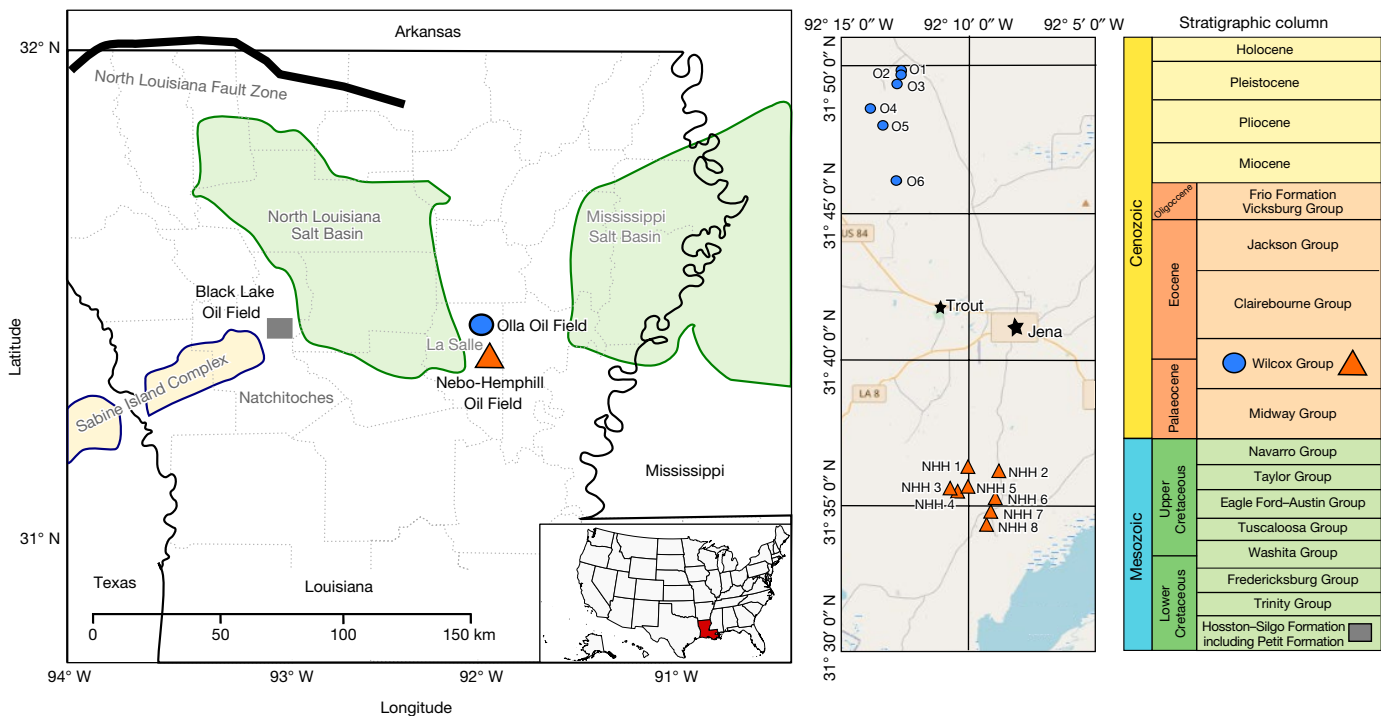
32° N
Arkansas
North Louisiana Fault Zone
North Louisiana Salt Basin
Mississippi Salt Basin
Latitude
Black Lake Oil Field
Olla Oil Field
La Salle
Nebo-Hemphill Oil Field
Sabine Island Complex
Natchitoches
Mississippi
31° N
Texas
Louisiana
0 50 100 150 km
94° W
93° W
92° W
91° W
Longitude

92° 15′ 0″ W 92° 10′ 0″ W 92° 5′ 0″ W
31° 50′ 0″ N
O1
O2
O3
O4
O5
O6
31° 45′ 0″ N
US 84
Trout
Jena
31° 40′ 0″ N
LA 8
NHH 1
NHH 2
NHH 3
NHH 5
NHH 4
NHH 6
NHH 7
NHH 8
31° 35′ 0″ N
31° 30′ 0″ N

Stratigraphic column
| | | |
|---|---|---|
| Cenozoic | | Holocene |
| | | Pleistocene |
| | | Pliocene |
| | | Miocene |
| | Oligocene | Frio Formation Vicksburg Group |
| | Eocene | Jackson Group |
| | | Clairebourne Group |
| | Palaeocene | Wilcox Group |
| | | Midway Group |
| Mesozoic | Upper Cretaceous | Navarro Group |
| | | Taylor Group |
| | | Eagle Ford–Austin Group |
| | | Tuscaloosa Group |
| | Lower Cretaceous | Washita Group |
| | | Fredericksburg Group |
| | | Trinity Group |
| | | Hosston–Silgo Formation including Petit Formation |